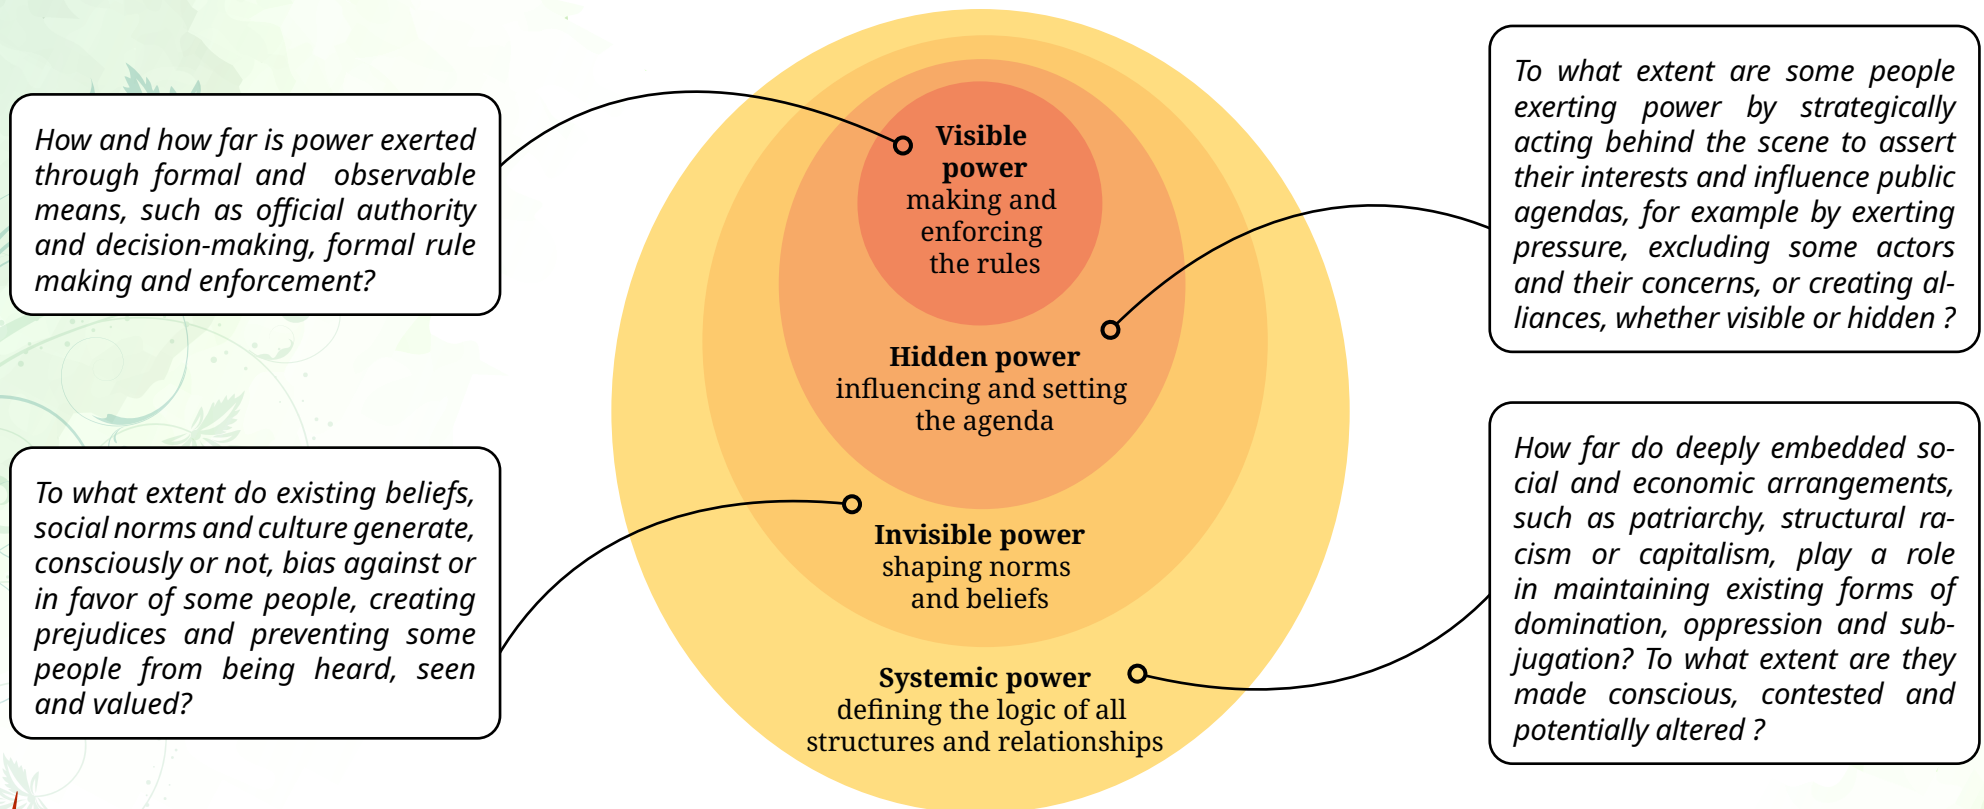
How and how far is power exerted through formal and observable means, such as official authority and decision-making, formal rule making and enforcement?

Visible power
making and enforcing the rules

To what extent are some people exerting power by strategically acting behind the scene to assert their interests and influence public agendas, for example by exerting pressure, excluding some actors and their concerns, or creating alliances, whether visible or hidden ?

Hidden power
influencing and setting the agenda

To what extent do existing beliefs, social norms and culture generate, consciously or not, bias against or in favor of some people, creating prejudices and preventing some people from being heard, seen and valued?

Invisible power
shaping norms and beliefs

How far do deeply embedded social and economic arrangements, such as patriarchy, structural racism or capitalism, play a role in maintaining existing forms of domination, oppression and subjugation? To what extent are they made conscious, contested and potentially altered ?

Systemic power
defining the logic of all structures and relationships